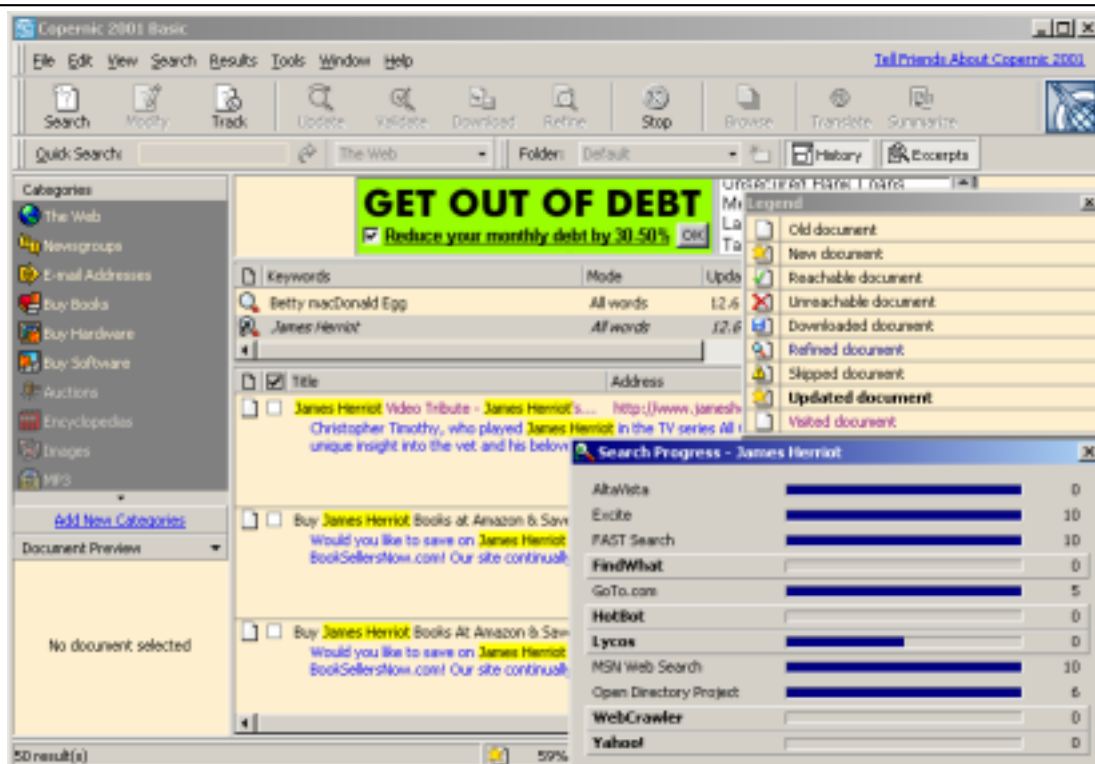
Copernic 2001 Basic

File Edit View Search Results Tools Window Help

Tell Friends About Copernic 2001

Search Modify Track Update Validate Download Refine Stop Browse Translate Summarize

Quick Search: The Web Folder: Default History Excerpts

Categories
The Web
Newsgroups
E-mail Addresses
Buy Books
Buy Hardware
Buy Software
Auctions
Encyclopedias
Images
MP3

Add New Categories

Document Preview

No document selected

GET OUT OF DEBT
Reduce your monthly debt by 30-50% OK

Unsecured Bank Loans
Mo
La
Ta

Legend
Old document
New document
Reachable document
Unreachable document
Downloaded document
Refined document
Skipped document
Updated document
Visited document

| Keywords | Mode | Upda |
|---|---|---|
| Betty macDonald Egg | All words | 12.6 |
| James Herriot | All words | 12.6 |

Title | Address

James Herriot Video Tribute - James Herriot's.... http://www.janesh
Christopher Timothy, who played James Herriot in the TV series All
unique insight into the vet and his belove

Buy James Herriot Books at Amazon & Save
Would you like to save on James Herriot
BookSellersNow.com! Our site continually

Buy James Herriot Books At Amazon & Save
Would you like to save on James Herriot
BookSellersNow.com! Our site continually

Search Progress - James Herriot

| AltaVista | 0 |
|---|---|
| Excite | 10 |
| FAST Search | 10 |
| FindWhat | 0 |
| GoTo.com | 5 |
| HotBot | 0 |
| Lycos | 0 |
| MSN Web Search | 10 |
| Open Directory Project | 6 |
| WebCrawler | 0 |
| Yahoo! | 0 |

50 result(s) 59%